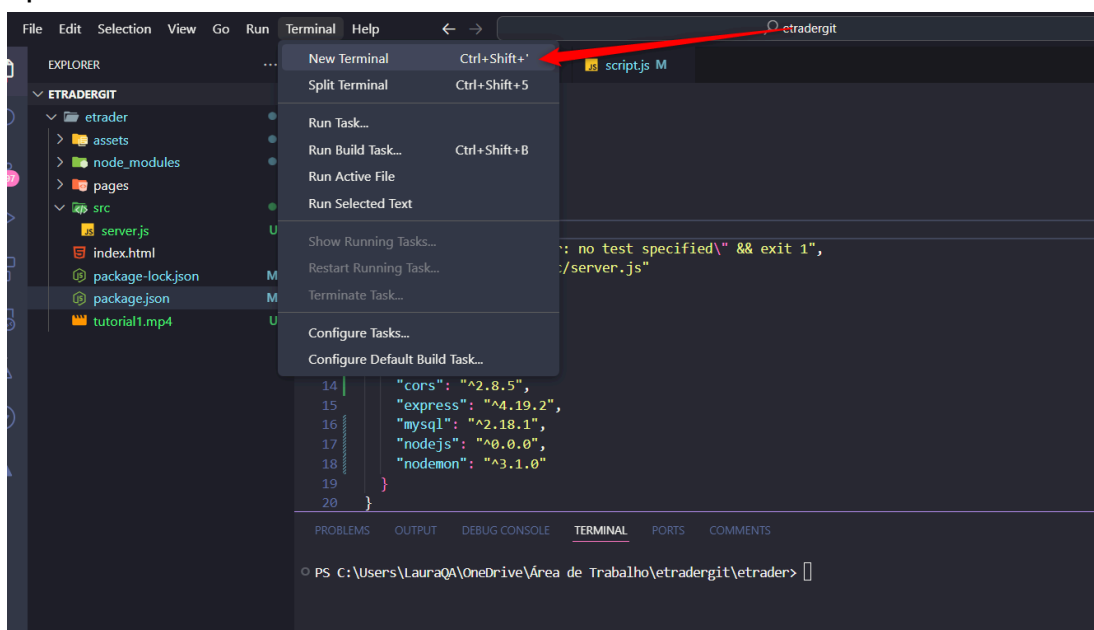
File Edit Selection View Go Run Terminal Help

etradergit

EXPLORER ...

ETRADERGIT
etrader
assets
node_modules
pages
src
server.js U
index.html
package-lock.json M
package.json M
tutorial1.mp4 U

New Terminal Ctrl+Shift+'
Split Terminal Ctrl+Shift+5
Run Task...
Run Build Task... Ctrl+Shift+B
Run Active File
Run Selected Text
Show Running Tasks...
Restart Running Task...
Terminate Task...
Configure Tasks...
Configure Default Build Task...

script.js M

r: no test specified\" && exit 1",
:/server.js"

14 "cors": "^2.8.5",
15 "express": "^4.19.2",
16 "mysql": "^2.18.1",
17 "nodejs": "^0.0.0",
18 "nodemon": "^3.1.0"
19 }
20 }

PROBLEMS OUTPUT DEBUG CONSOLE TERMINAL PORTS COMMENTS

PS C:\Users\LauraQA\OneDrive\Área de Trabalho\etradergit\etrader>